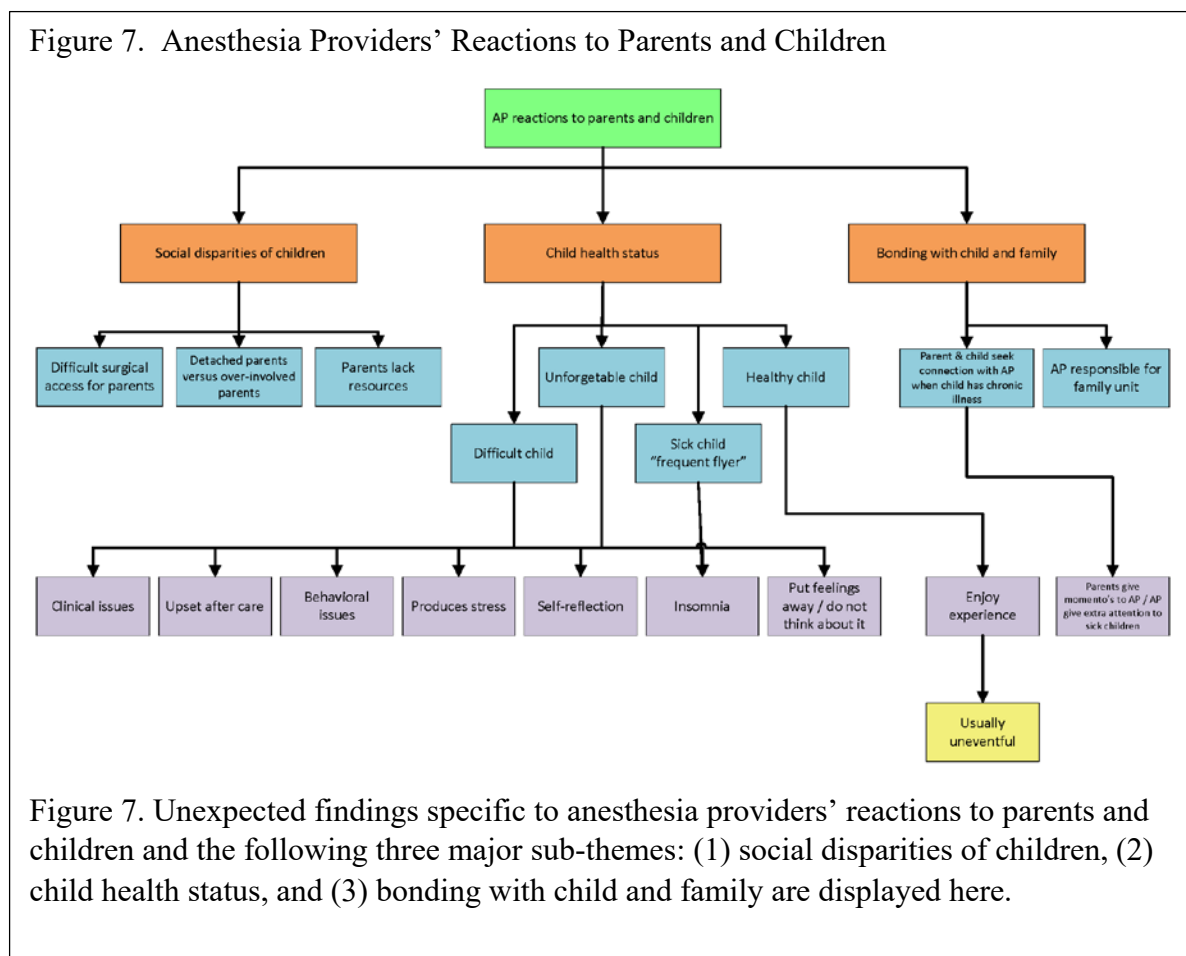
Figure 7. Anesthesia Providers' Reactions to Parents and Children

AP reactions to parents and children

Social disparities of children

Child health status

Bonding with child and family

Difficult surgical access for parents

Detached parents versus over-involved parents

Parents lack resources

Unforgetable child

Healthy child

Parent & child seek connection with AP when child has chronic illness

AP responsible for family unit

Difficult child

Sick child "frequent flyer"

Clinical issues

Upset after care

Behavioral issues

Produces stress

Self-reflection

Insomnia

Put feelings away / do not think about it

Enjoy experience

Parents give momento's to AP / AP give extra attention to sick children

Usually uneventful

Figure 7. Unexpected findings specific to anesthesia providers' reactions to parents and children and the following three major sub-themes: (1) social disparities of children, (2) child health status, and (3) bonding with child and family are displayed here.